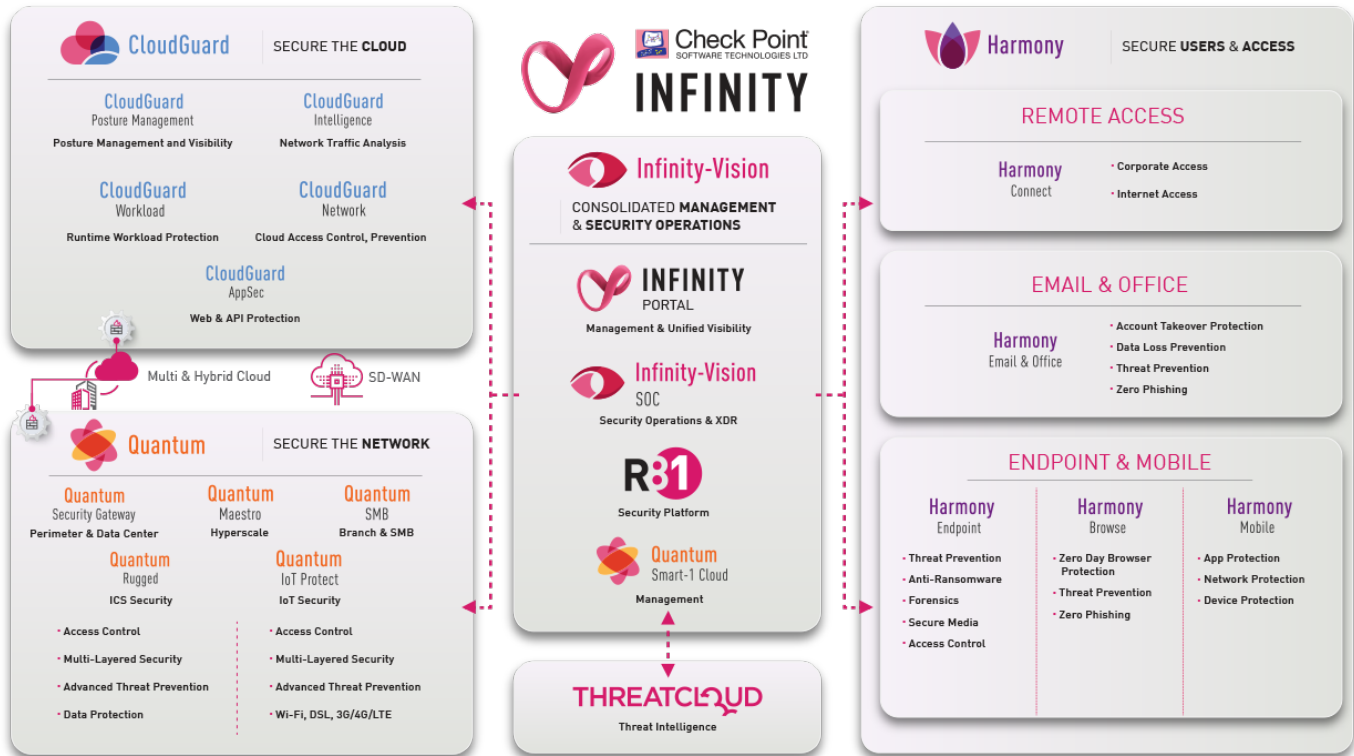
CloudGuard SECURE THE CLOUD

CloudGuard Posture Management
Posture Management and Visibility

CloudGuard Intelligence
Network Traffic Analysis

CloudGuard Workload
Runtime Workload Protection

CloudGuard Network
Cloud Access Control, Prevention

CloudGuard AppSec
Web & API Protection

Multi & Hybrid Cloud

SD-WAN

Quantum SECURE THE NETWORK

Quantum Security Gateway
Perimeter & Data Center

Quantum Maestro
Hyperscale

Quantum SMB
Branch & SMB

Quantum Rugged
ICS Security

Quantum IoT Protect
IoT Security

• Access Control
• Multi-Layered Security
• Advanced Threat Prevention
• Data Protection

• Access Control
• Multi-Layered Security
• Advanced Threat Prevention
• Wi-Fi, DSL, 3G/4G/LTE

Check Point SOFTWARE TECHNOLOGIES LTD
INFINITY

Infinity-Vision
CONSOLIDATED MANAGEMENT & SECURITY OPERATIONS

INFINITY PORTAL
Management & Unified Visibility

Infinity-Vision SOC
Security Operations & XDR

R81
Security Platform

Quantum Smart-1 Cloud
Management

THREATCLOUD
Threat Intelligence

Harmony SECURE USERS & ACCESS

REMOTE ACCESS
Harmony Connect
• Corporate Access
• Internet Access

EMAIL & OFFICE
Harmony Email & Office
• Account Takeover Protection
• Data Loss Prevention
• Threat Prevention
• Zero Phishing

ENDPOINT & MOBILE
Harmony Endpoint
• Threat Prevention
• Anti-Ransomware
• Forensics
• Secure Media
• Access Control

Harmony Browse
• Zero Day Browser Protection
• Threat Prevention
• Zero Phishing

Harmony Mobile
• App Protection
• Network Protection
• Device Protection